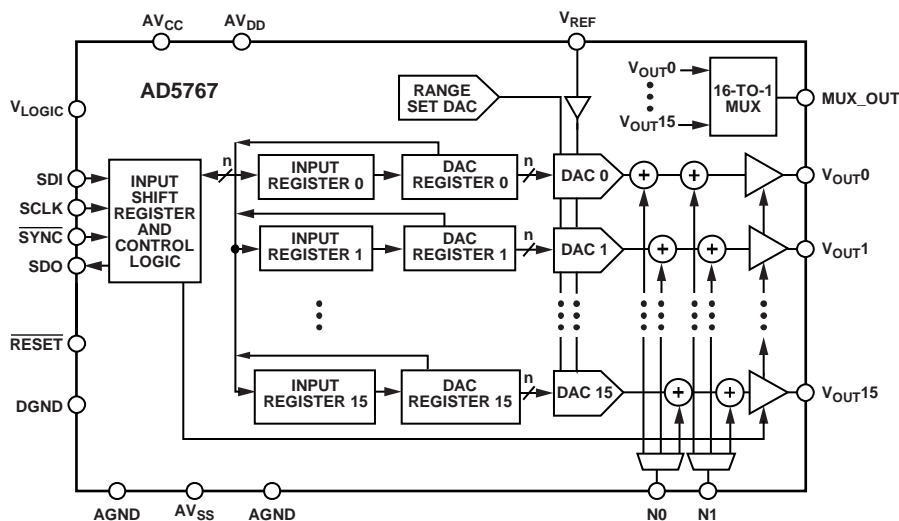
$AV_{CC}$ $AV_{DD}$ $V_{REF}$

AD5767

$V_{LOGIC}$

RANGE SET DAC

$V_{OUT}0$
$V_{OUT}15$
16-TO-1 MUX
MUX_OUT

SDI
SCLK
$\overline{SYNC}$
SDO

INPUT SHIFT REGISTER AND CONTROL LOGIC

n

INPUT REGISTER 0
DAC REGISTER 0
n
DAC 0
$V_{OUT}0$

INPUT REGISTER 1
DAC REGISTER 1
n
DAC 1
$V_{OUT}1$

$\overline{RESET}$

DGND

INPUT REGISTER 15
DAC REGISTER 15
n
DAC 15
$V_{OUT}15$

AGND $AV_{SS}$ AGND N0 N1